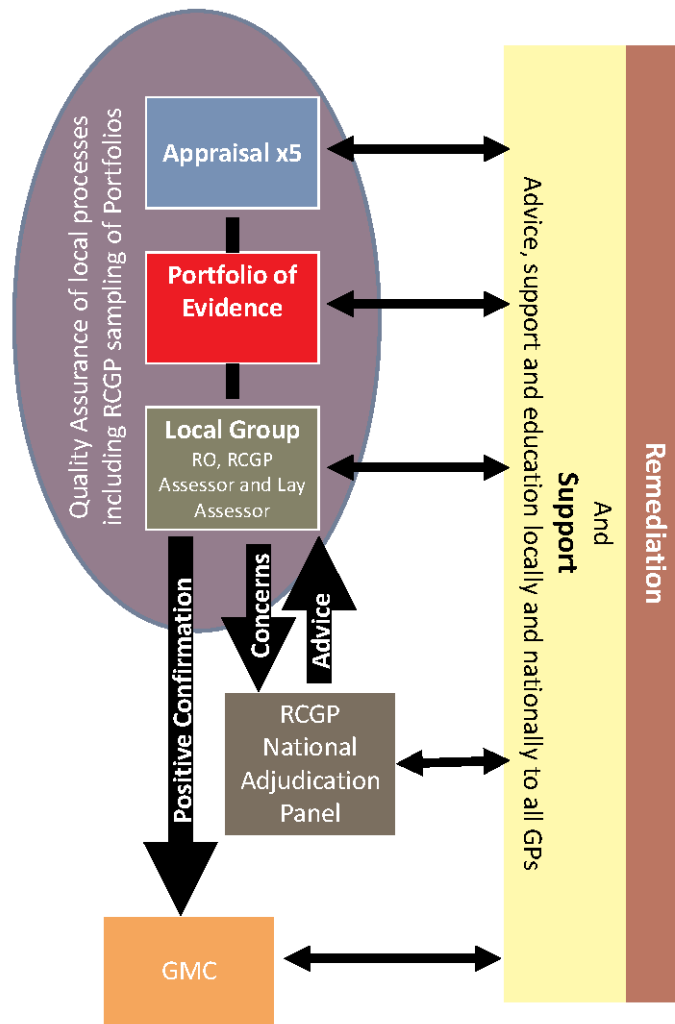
Quality Assurance of local processes including RCGP sampling of Portfolios

Appraisal x5

Portfolio of Evidence

Local Group
RO, RCGP Assessor and Lay Assessor

Concerns

Advice

Positive Confirmation

RCGP National Adjudication Panel

GMC

Advice, support and education locally and nationally to all GPs
Support
And

Remediation